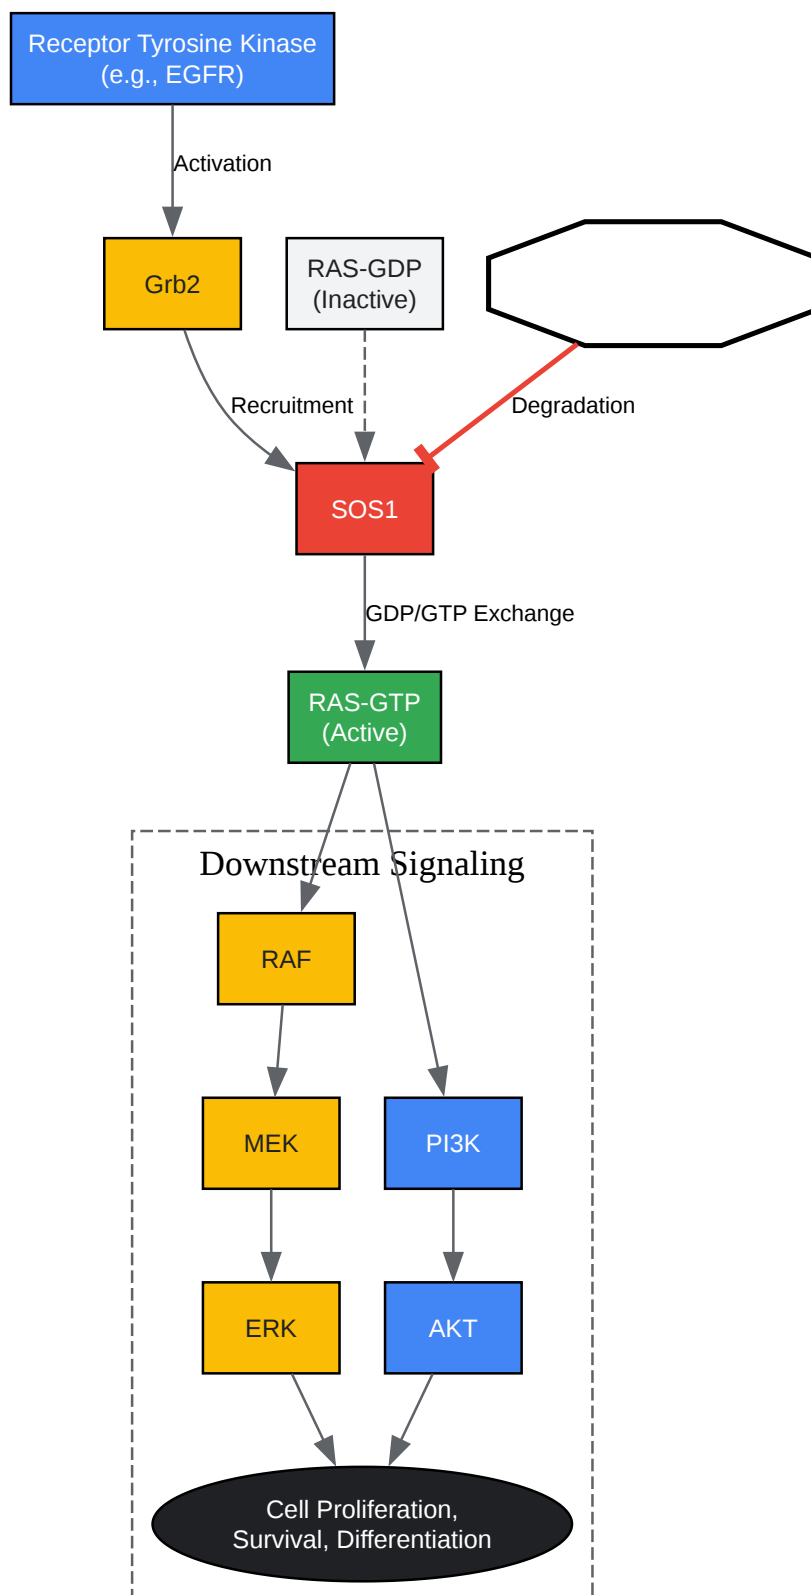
Receptor Tyrosine Kinase (e.g., EGFR)

Activation

Grb2

RAS-GDP (Inactive)

Recruitment

Degradation

SOS1

GDP/GTP Exchange

RAS-GTP (Active)

Downstream Signaling

RAF

MEK

PI3K

ERK

AKT

Cell Proliferation, Survival, Differentiation